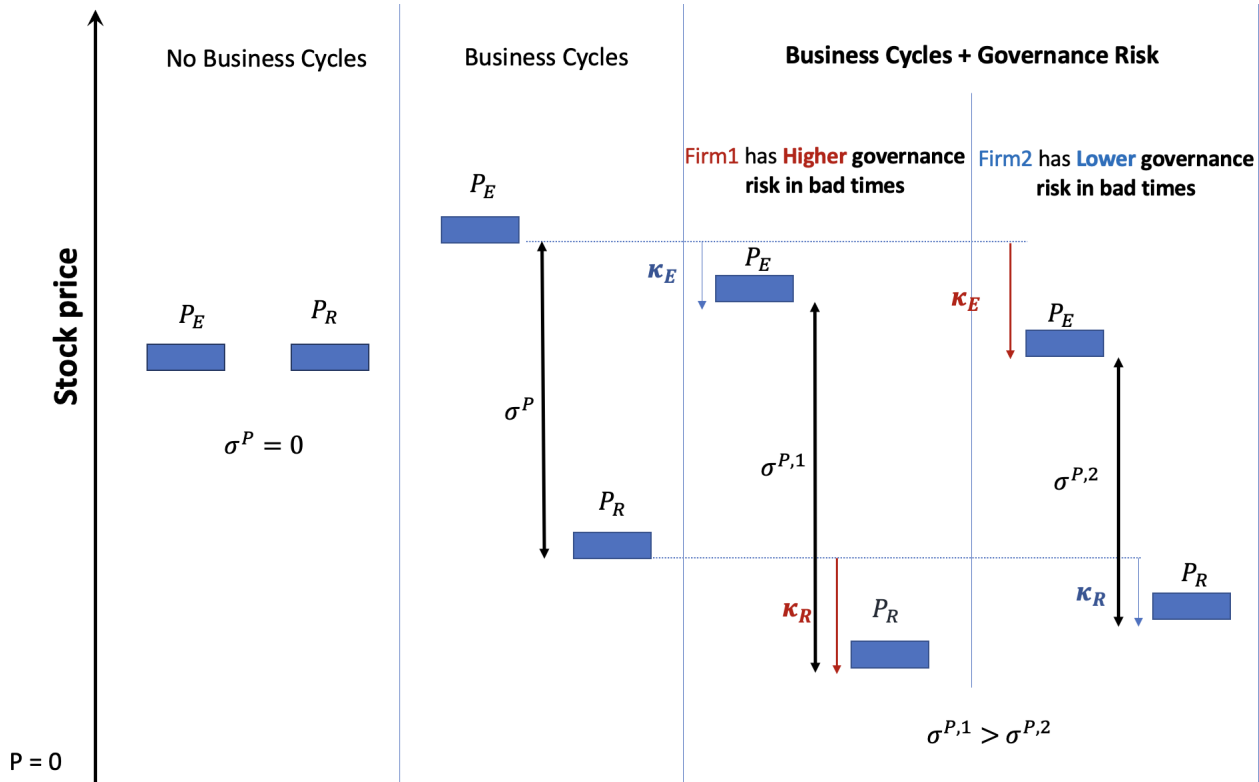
Stock price

P = 0

No Business Cycles

$P_E$ $P_R$

$\sigma^P = 0$

Business Cycles

$P_E$

$\sigma^P$

$P_R$

Business Cycles + Governance Risk

Firm1 has Higher governance risk in bad times

$\kappa_E$

$P_E$

$\sigma^{P,1}$

$\kappa_R$

$P_R$

Firm2 has Lower governance risk in bad times

$\kappa_E$

$P_E$

$\sigma^{P,2}$

$\kappa_R$

$P_R$

$\sigma^{P,1} > \sigma^{P,2}$